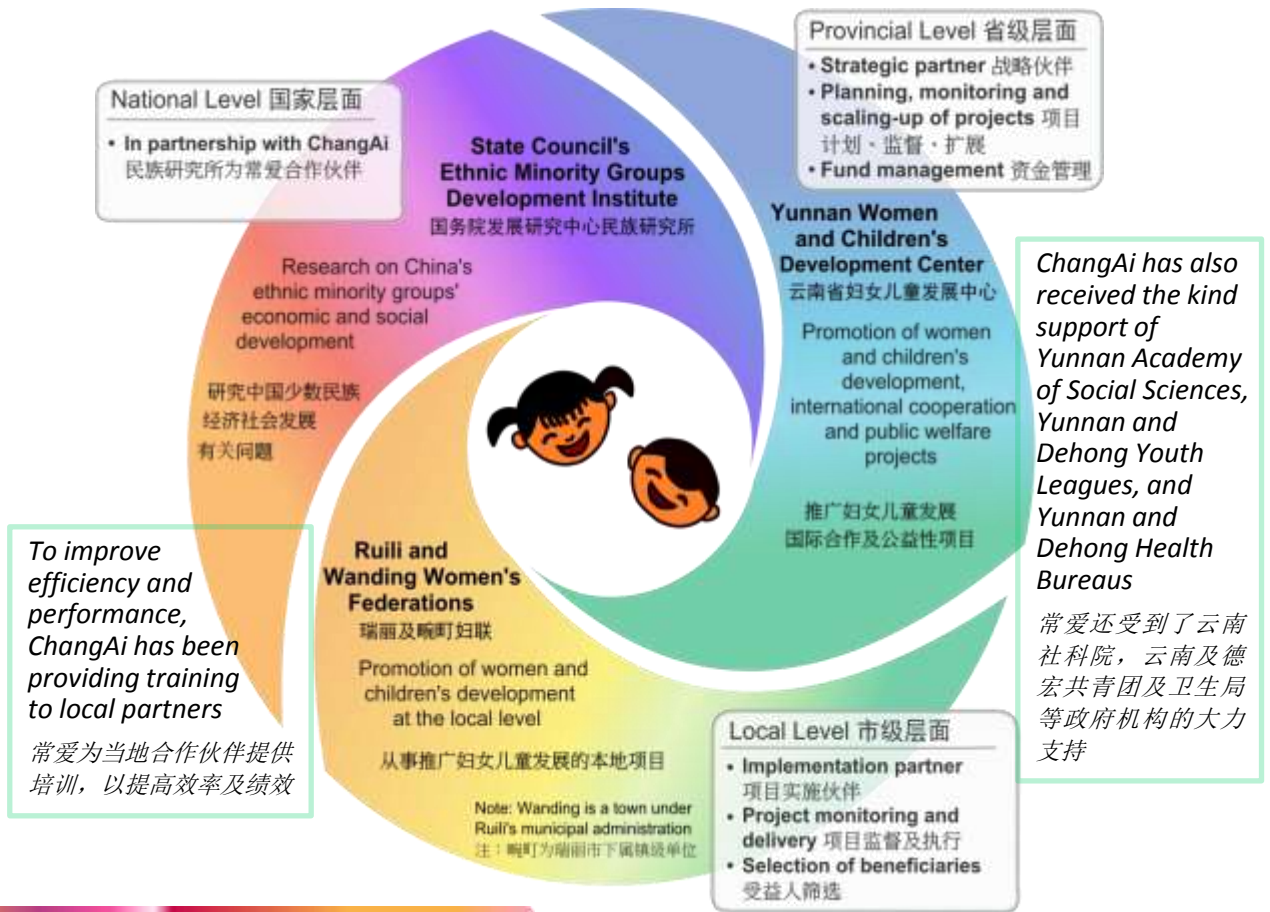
National Level 国家层面

• In partnership with ChangAi 民族研究所为常爱合作伙伴

State Council's Ethnic Minority Groups Development Institute
国务院发展研究中心民族研究所

Research on China's ethnic minority groups' economic and social development

研究中国少数民族经济社会发展有关问题

Provincial Level 省级层面

• Strategic partner 战略伙伴
• Planning, monitoring and scaling-up of projects 项目计划、监督、扩展
• Fund management 资金管理

Yunnan Women and Children's Development Center
云南省妇女儿童发展中心

Promotion of women and children's development, international cooperation and public welfare projects

推广妇女儿童发展国际合作及公益性项目

ChangAi has also received the kind support of Yunnan Academy of Social Sciences, Yunnan and Dehong Youth Leagues, and Yunnan and Dehong Health Bureaus

常爱还受到了云南社科院，云南及德宏共青团及卫生局等政府机构的大力支持

To improve efficiency and performance, ChangAi has been providing training to local partners

常爱为当地合作伙伴提供培训，以提高效率及绩效

Ruili and Wanding Women's Federations
瑞丽及畹町妇联

Promotion of women and children's development at the local level

从事推广妇女儿童发展的本地项目

Note: Wanding is a town under Ruili's municipal administration
注：畹町为瑞丽市下属镇级单位

Local Level 市级层面

• Implementation partner 项目实施伙伴
• Project monitoring and delivery 项目监督及执行
• Selection of beneficiaries 受益人筛选